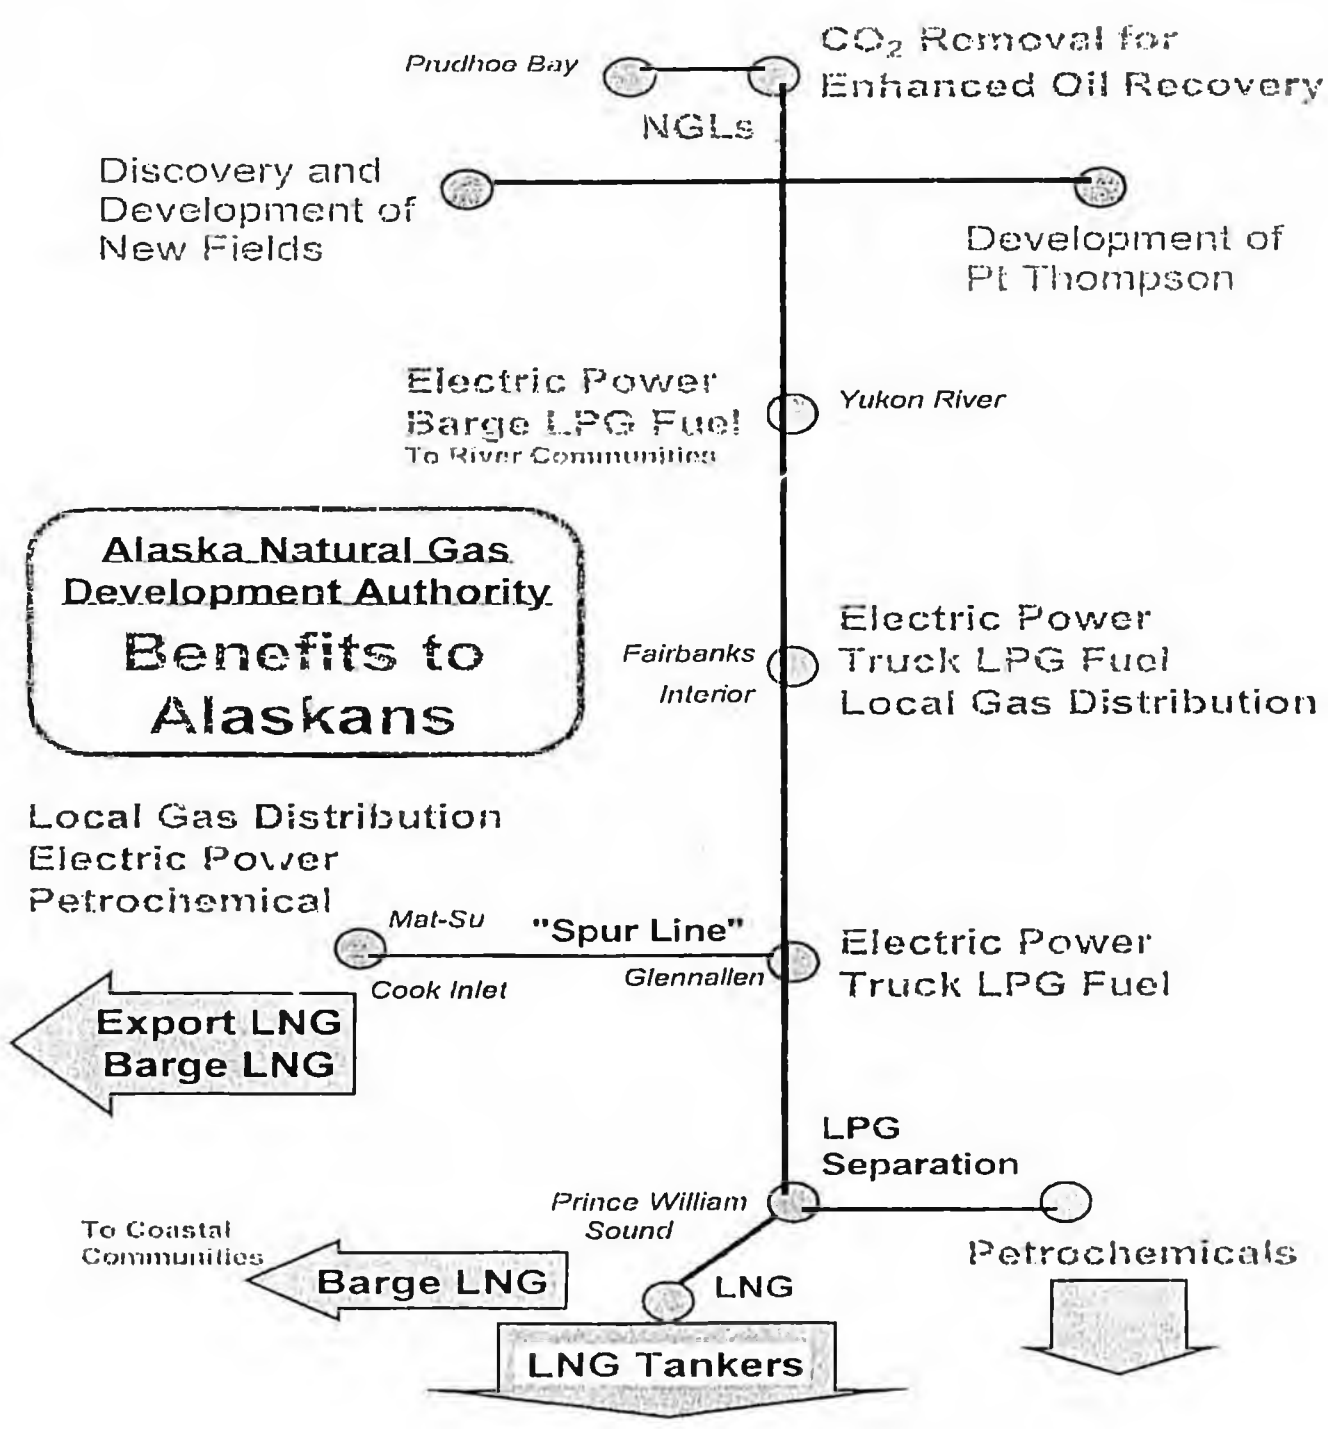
Prudhoe Bay

$CO_2$ Removal for Enhanced Oil Recovery

NGLs

Discovery and Development of New Fields

Development of Pt Thompson

Electric Power
Barge LPG Fuel
To River Communities

Yukon River

Alaska Natural Gas Development Authority
Benefits to Alaskans

Fairbanks
Interior

Electric Power
Truck LPG Fuel
Local Gas Distribution

Local Gas Distribution
Electric Power
Petrochemical

Mat-Su

"Spur Line"

Cook Inlet

Glennallen

Electric Power
Truck LPG Fuel

Export LNG
Barge LNG

LPG
Separation

Prince William Sound

To Coastal Communities

Barge LNG

LNG

Petrochemicals

LNG Tankers